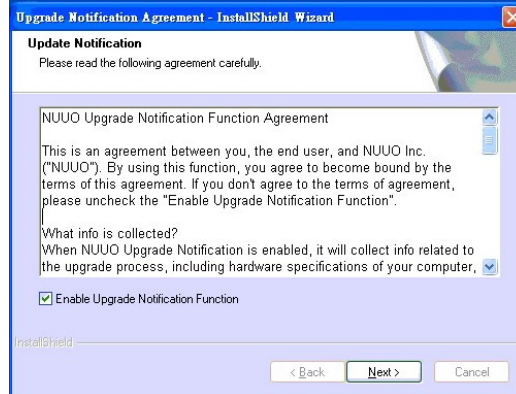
Upgrade Notification Agreement - InstallShield Wizard

Update Notification
Please read the following agreement carefully.

NUUO Upgrade Notification Function Agreement

This is an agreement between you, the end user, and NUUO Inc. ("NUUO"). By using this function, you agree to become bound by the terms of this agreement. If you don't agree to the terms of agreement, please uncheck the "Enable Upgrade Notification Function".

What info is collected?
When NUUO Upgrade Notification is enabled, it will collect info related to the upgrade process, including hardware specifications of your computer,

Enable Upgrade Notification Function

InstallShield

< Back Next > Cancel